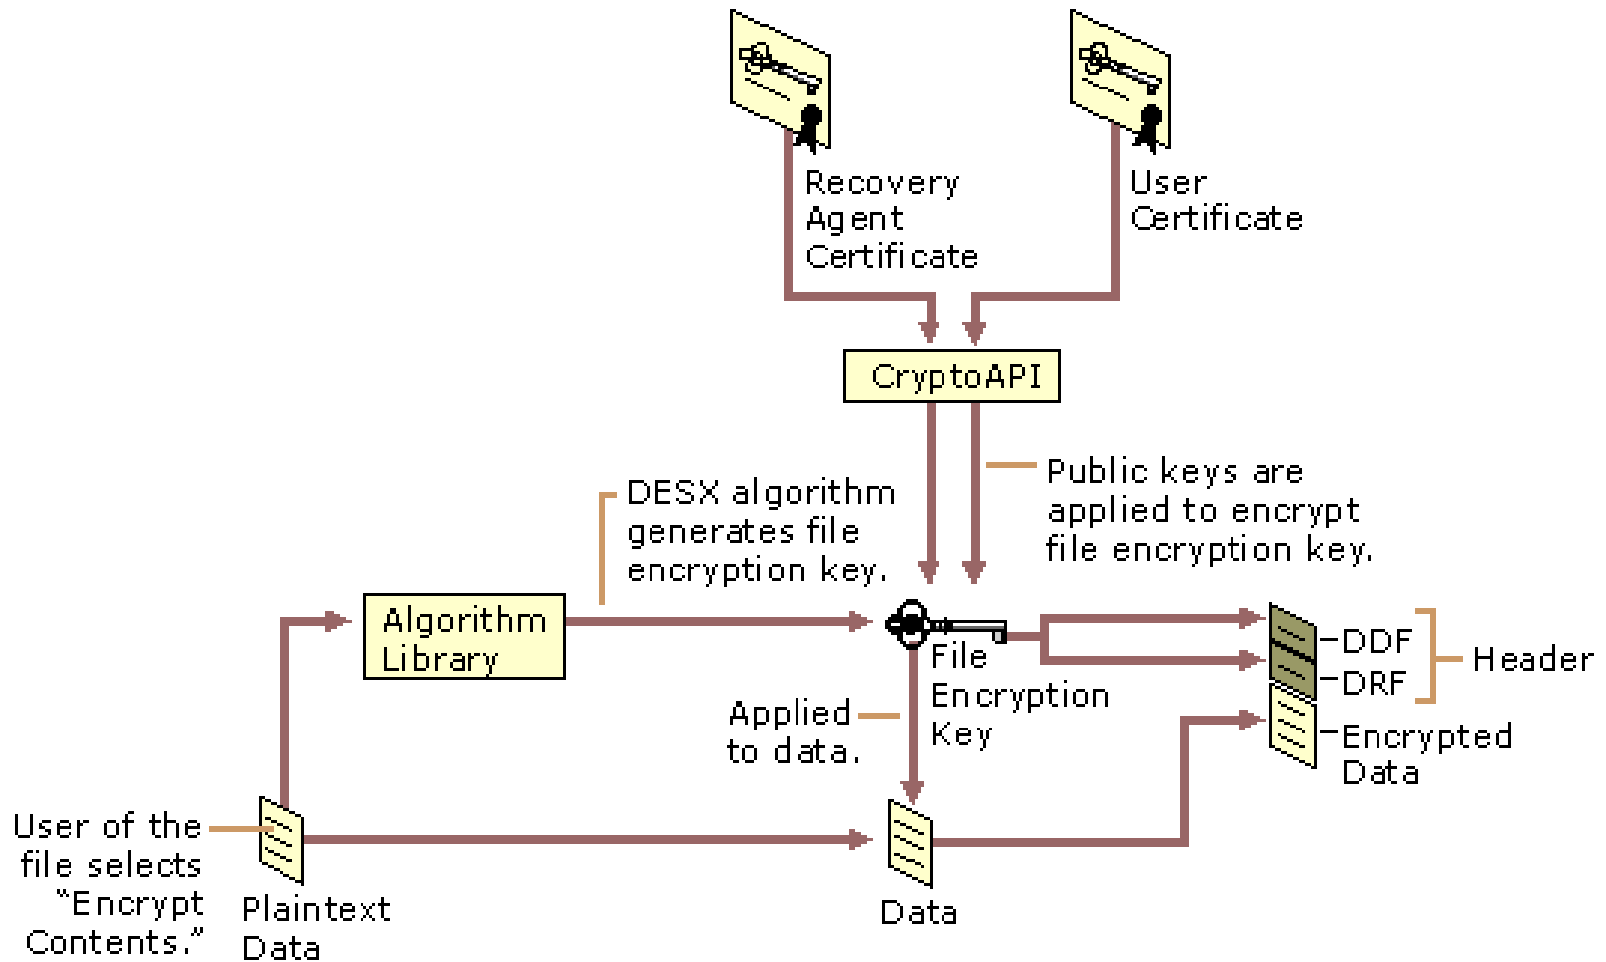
Recovery Agent Certificate

User Certificate

CryptoAPI

Public keys are applied to encrypt file encryption key.

DESX algorithm generates file encryption key.

Algorithm Library

File Encryption Key

DDF

DRF

Header

Encrypted Data

Applied to data.

User of the file selects "Encrypt Contents."

Plaintext Data

Data